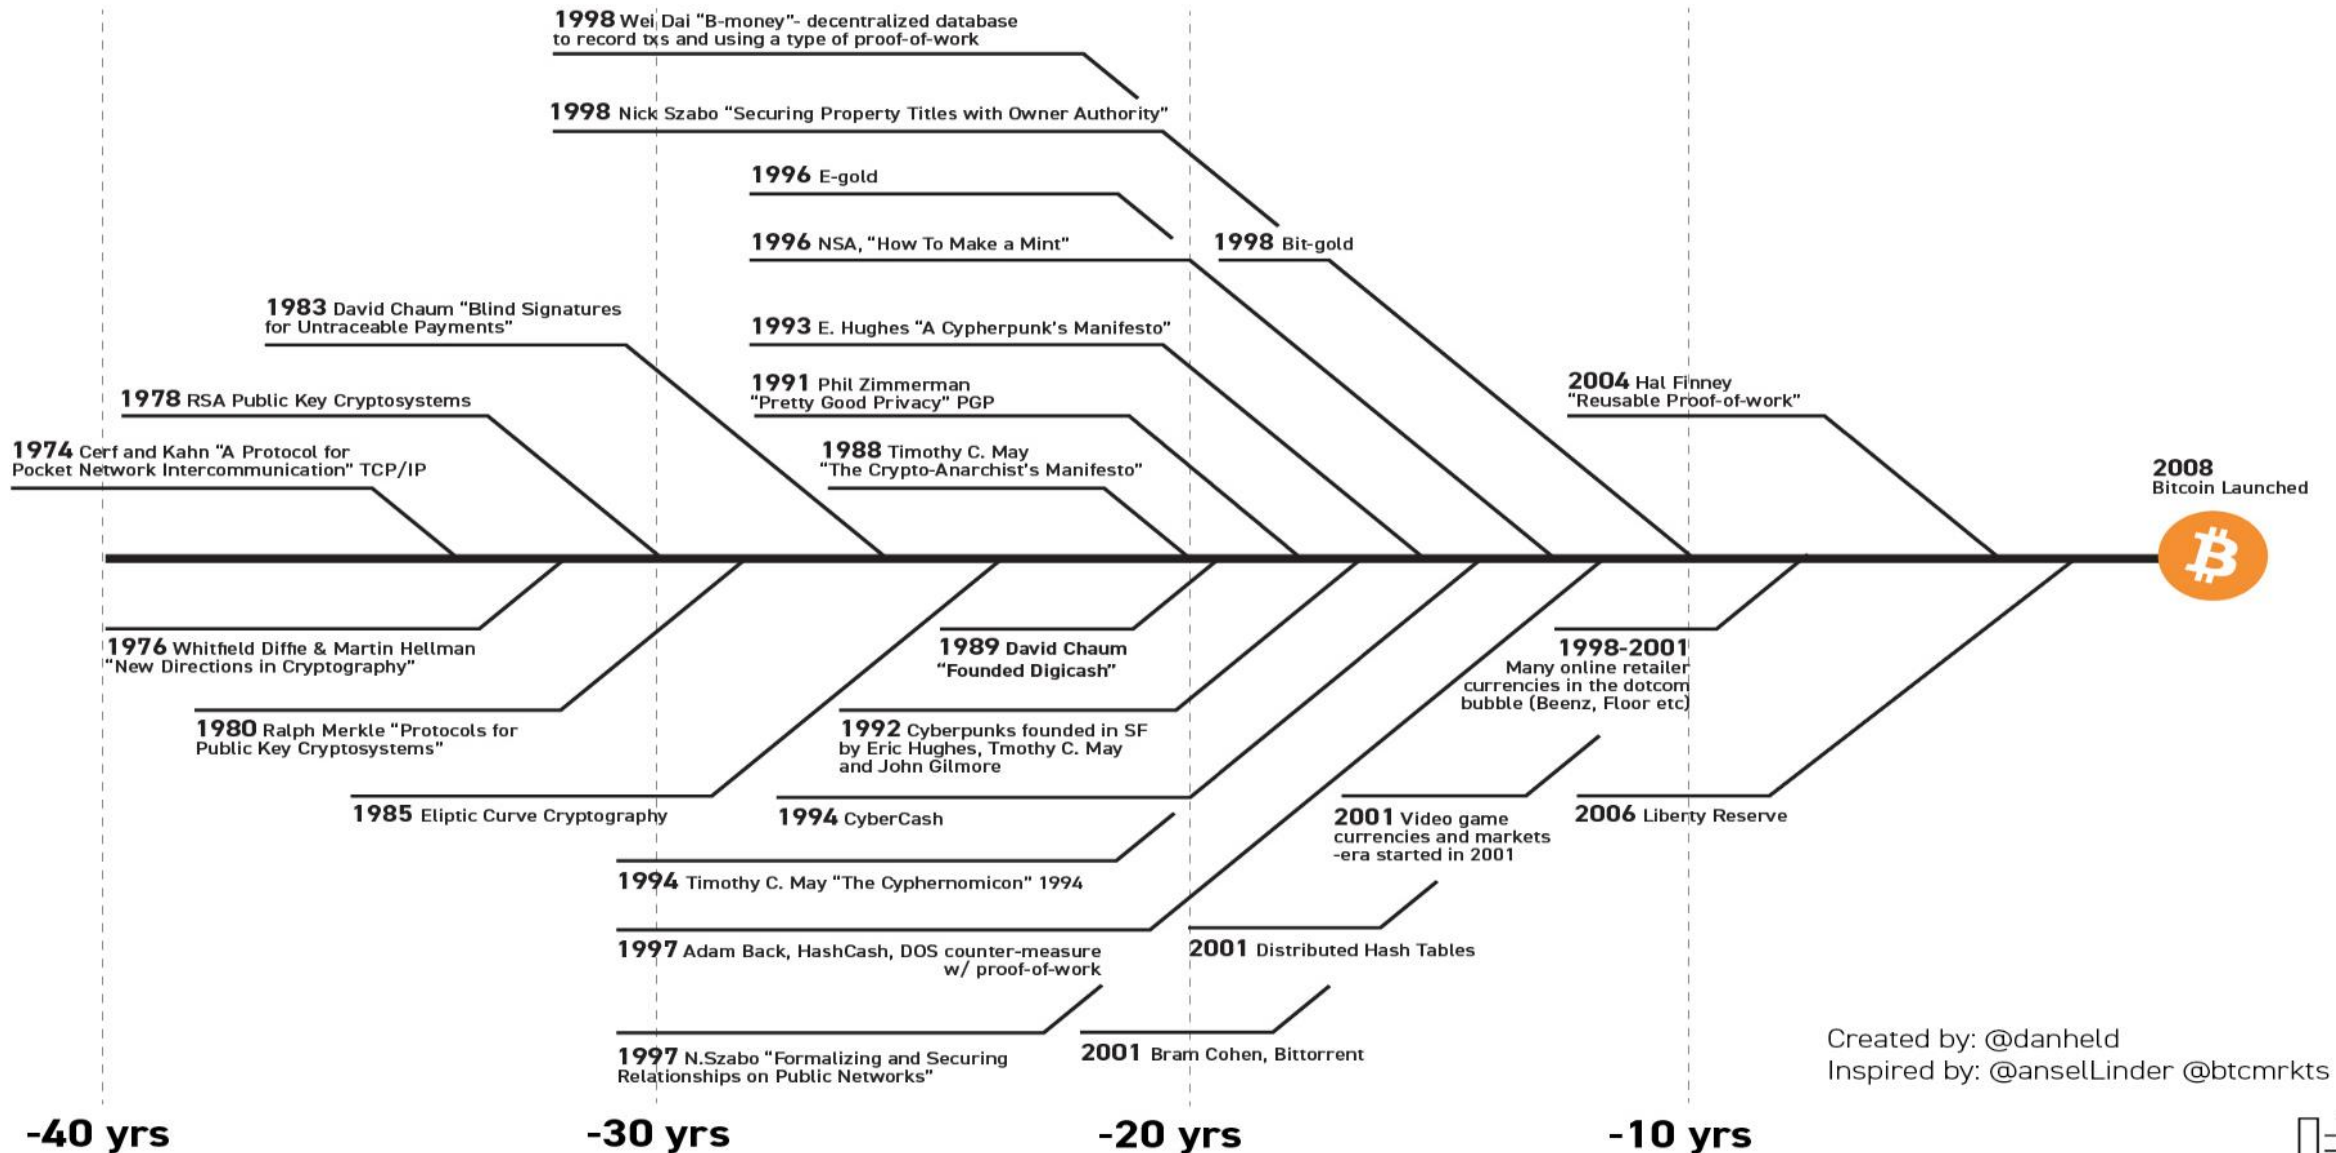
1998 Wei Dai "B-money"- decentralized database to record txs and using a type of proof-of-work

1998 Nick Szabo "Securing Property Titles with Owner Authority"

1996 E-gold

1996 NSA, "How To Make a Mint"

1998 Bit-gold

1983 David Chaum "Blind Signatures for Untraceable Payments"

1993 E. Hughes "A Cypherpunk's Manifesto"

1991 Phil Zimmerman "Pretty Good Privacy" PGP

1978 RSA Public Key Cryptosystems

2004 Hal Finney "Reusable Proof-of-work"

1974 Cerf and Kahn "A Protocol for Pocket Network Intercommunication" TCP/IP

1988 Timothy C. May "The Crypto-Anarchist's Manifesto"

2008 Bitcoin Launched

1976 Whitfield Diffie & Martin Hellman "New Directions in Cryptography"

1989 David Chaum "Founded Digicash"

1998-2001 Many online retailer currencies in the dotcom bubble (Beenz, Floor etc)

1980 Ralph Merkle "Protocols for Public Key Cryptosystems"

1992 Cyberpunks founded in SF by Eric Hughes, Tmothy C. May and John Gilmore

1985 Eliptic Curve Cryptography

1994 CyberCash

2001 Video game currencies and markets -era started in 2001

2006 Liberty Reserve

1994 Timothy C. May "The Cyphernomicon" 1994

1997 Adam Back, HashCash, DOS counter-measure w/ proof-of-work

2001 Distributed Hash Tables

1997 N.Szabo "Formalizing and Securing Relationships on Public Networks"

2001 Bram Cohen, Bittorrent

Created by: @danheld
Inspired by: @anselLinder @btcmrkts

-40 yrs

-30 yrs

-20 yrs

-10 yrs